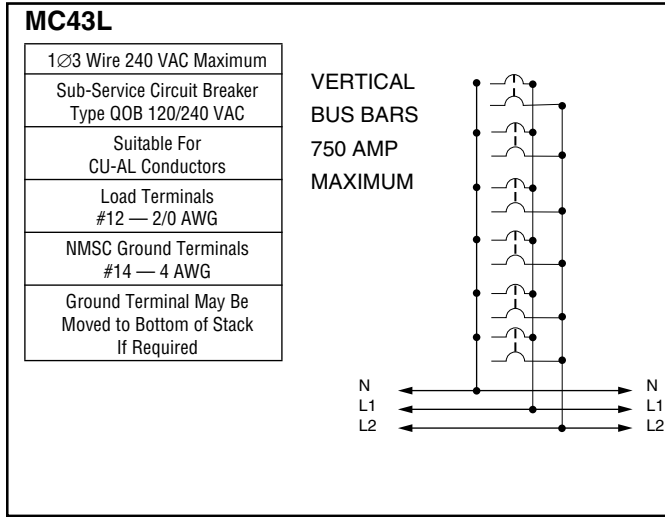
MC43L

| 1∅3 Wire 240 VAC Maximum |
|---|
| Sub-Service Circuit Breaker Type QOB 120/240 VAC |
| Suitable For CU-AL Conductors |
| Load Terminals #12 — 2/0 AWG |
| NMSC Ground Terminals #14 — 4 AWG |
| Ground Terminal May Be Moved to Bottom of Stack If Required |

VERTICAL BUS BARS 750 AMP MAXIMUM

N
L1
L2

N
L1
L2